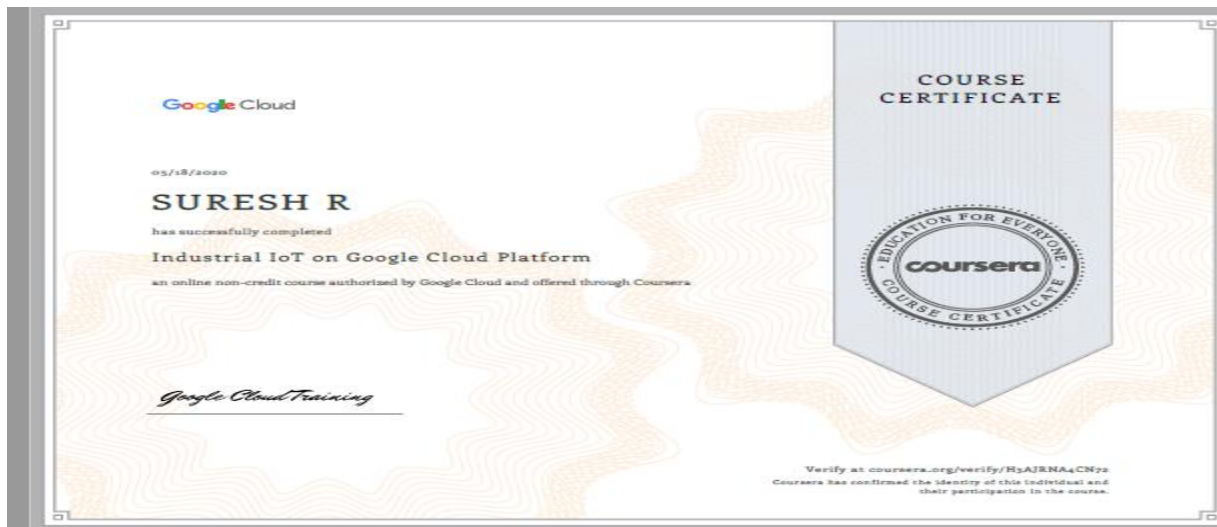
Google Cloud

05/18/2020

SURESH R

has successfully completed

Industrial IoT on Google Cloud Platform

an online non-credit course authorized by Google Cloud and offered through Coursera

Google Cloud Training

COURSE CERTIFICATE

EDUCATION FOR EVERYONE

coursera

COURSE CERTIFICATE

Verify at coursera.org/verify/H3AJRNA4CN72

Coursera has confirmed the identity of this individual and their participation in the course.